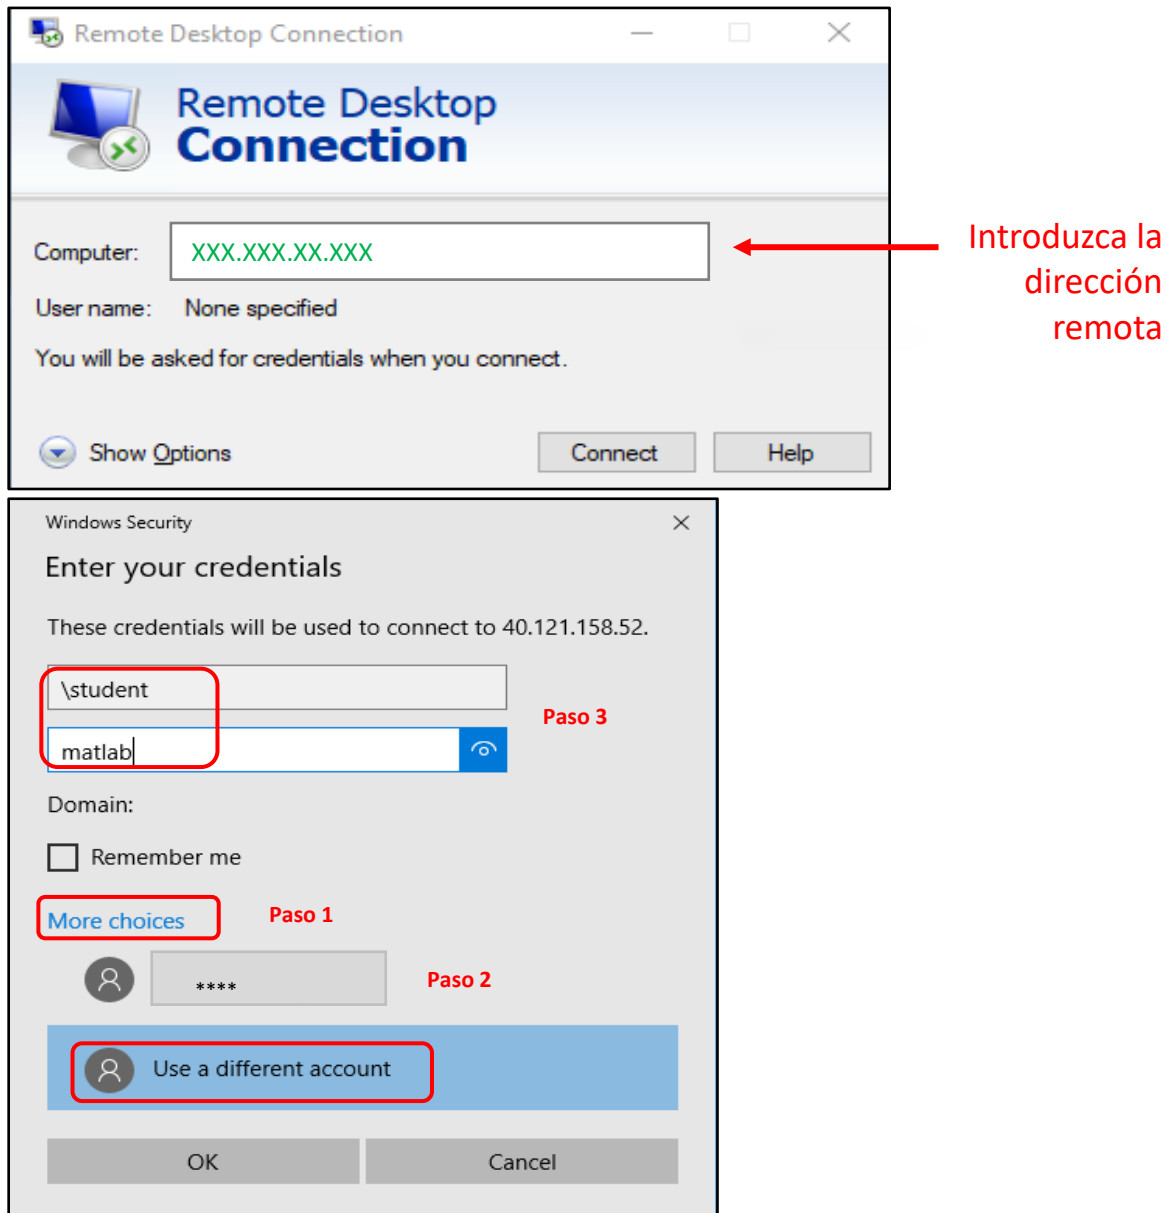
Remote Desktop Connection

Remote Desktop Connection

Computer: XXX.XXX.XX.XXX

Introduzca la dirección remota

User name: None specified

You will be asked for credentials when you connect.

Show Options

Connect

Help

Windows Security

Enter your credentials

These credentials will be used to connect to 40.121.158.52.

\student

matlab

Paso 3

Domain:

Remember me

More choices

Paso 1

****

Paso 2

Use a different account

OK

Cancel